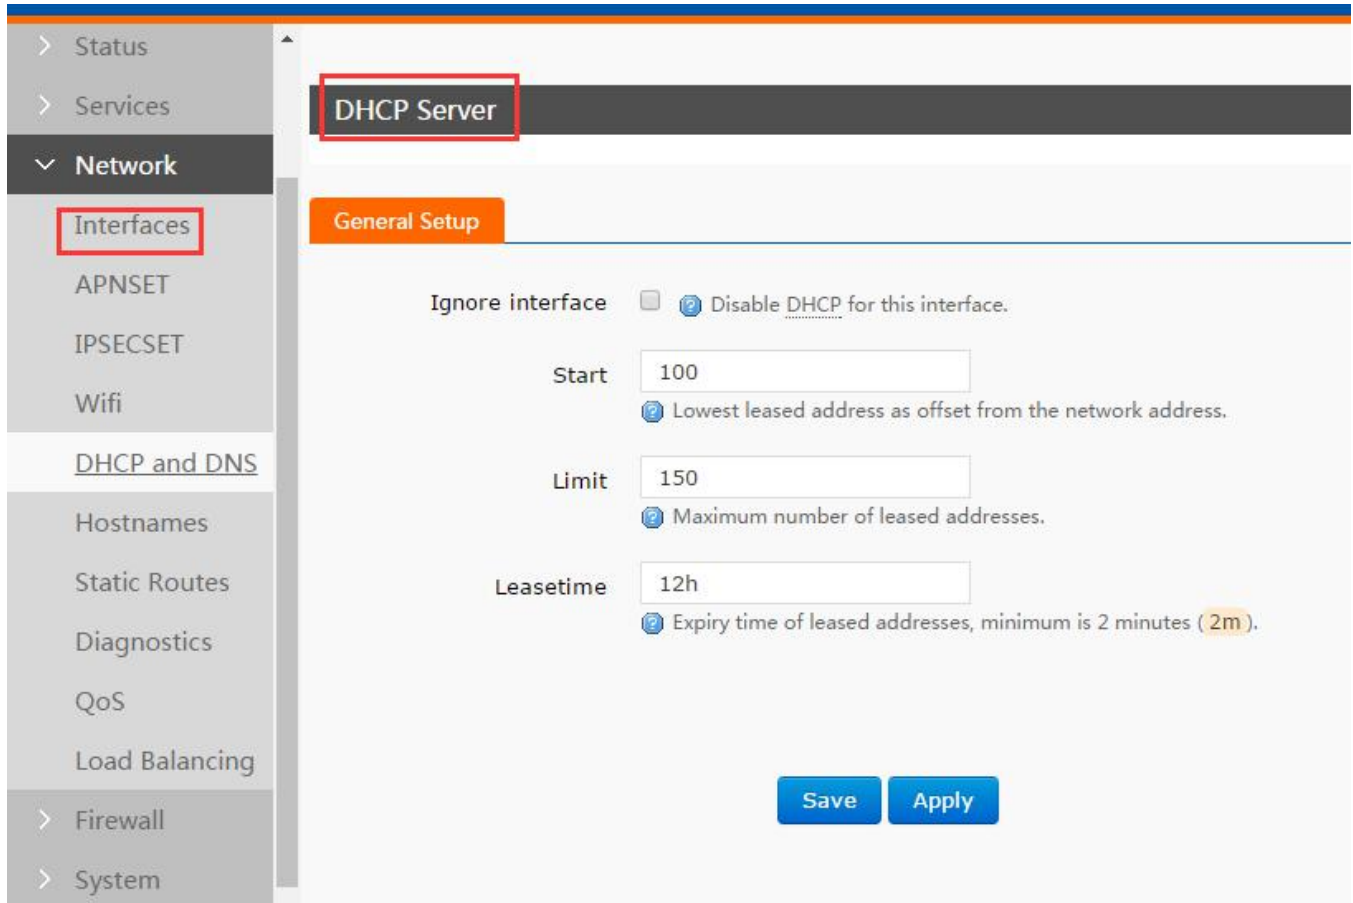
Status
Services
Network
Interfaces
APNSET
IPSECSET
Wifi
DHCP and DNS
Hostnames
Static Routes
Diagnostics
QoS
Load Balancing
Firewall
System

DHCP Server

General Setup

Ignore interface Disable DHCP for this interface.

Start 100
Lowest leased address as offset from the network address.

Limit 150
Maximum number of leased addresses.

Leasetime 12h
Expiry time of leased addresses, minimum is 2 minutes ( 2m ).

Save Apply